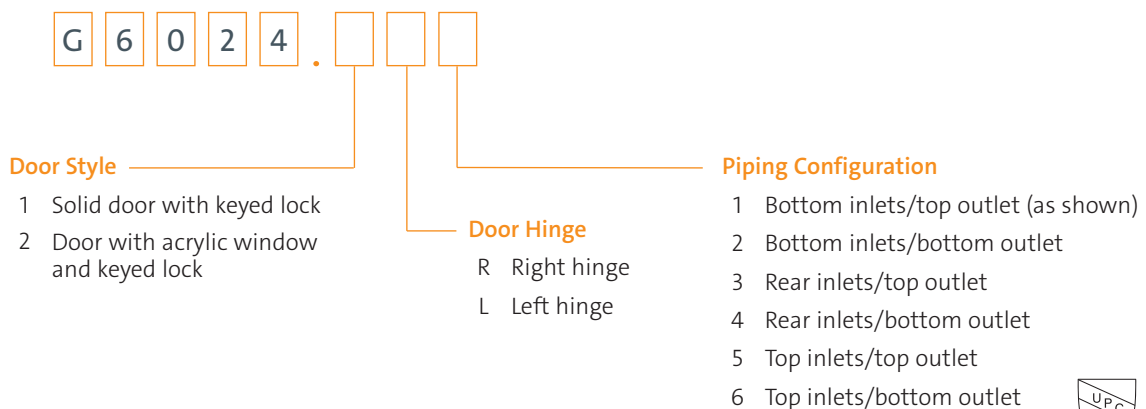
G 6 0 2 4 .

Door Style

1 Solid door with keyed lock

2 Door with acrylic window and keyed lock

Door Hinge

R Right hinge

L Left hinge

Piping Configuration

1 Bottom inlets/top outlet (as shown)

2 Bottom inlets/bottom outlet

3 Rear inlets/top outlet

4 Rear inlets/bottom outlet

5 Top inlets/top outlet

6 Top inlets/bottom outlet

UPC